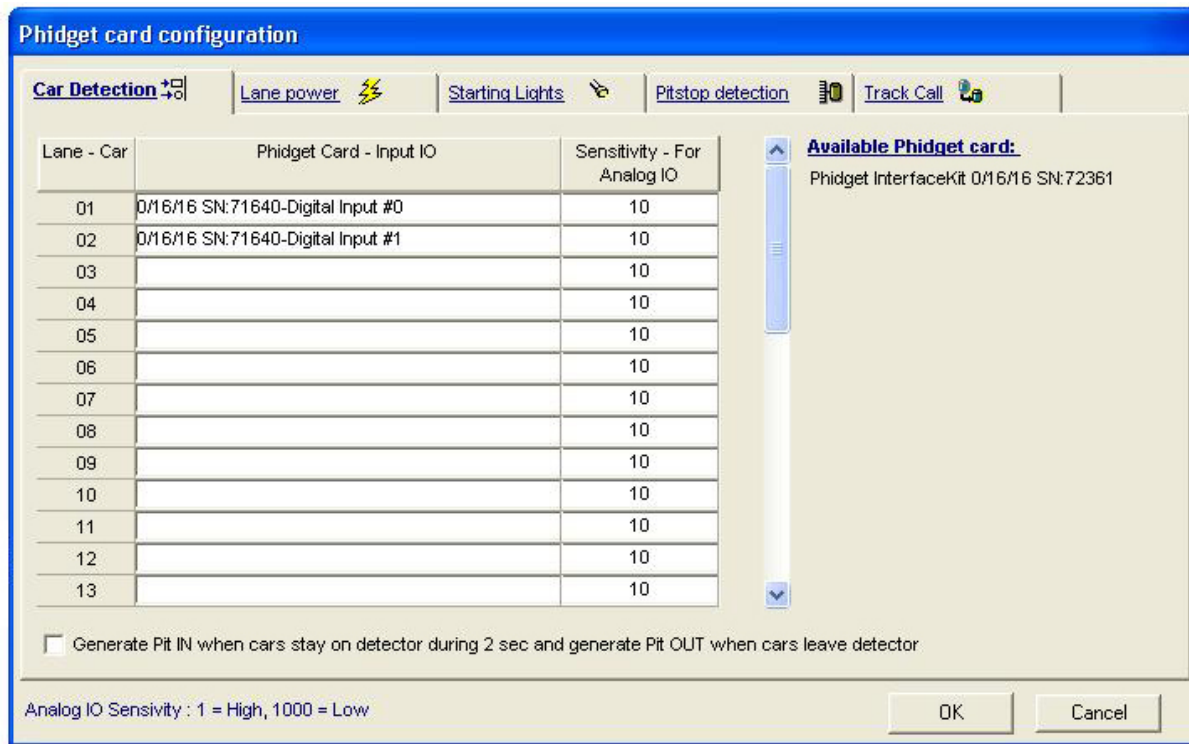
Phidget card configuration

Car Detection | Lane power | Starting Lights | Pitstop detection | Track Call

| Lane - Car | Phidget Card - Input IO | Sensitivity - For Analog IO |
|---|---|---|
| 01 | 0/16/16 SN:71640-Digital Input #0 | 10 |
| 02 | 0/16/16 SN:71640-Digital Input #1 | 10 |
| 03 | | 10 |
| 04 | | 10 |
| 05 | | 10 |
| 06 | | 10 |
| 07 | | 10 |
| 08 | | 10 |
| 09 | | 10 |
| 10 | | 10 |
| 11 | | 10 |
| 12 | | 10 |
| 13 | | 10 |

Available Phidget card:
Phidget InterfaceKit 0/16/16 SN:72361

Generate Pit IN when cars stay on detector during 2 sec and generate Pit OUT when cars leave detector

Analog IO Sensivity : 1 = High, 1000 = Low

OK

Cancel